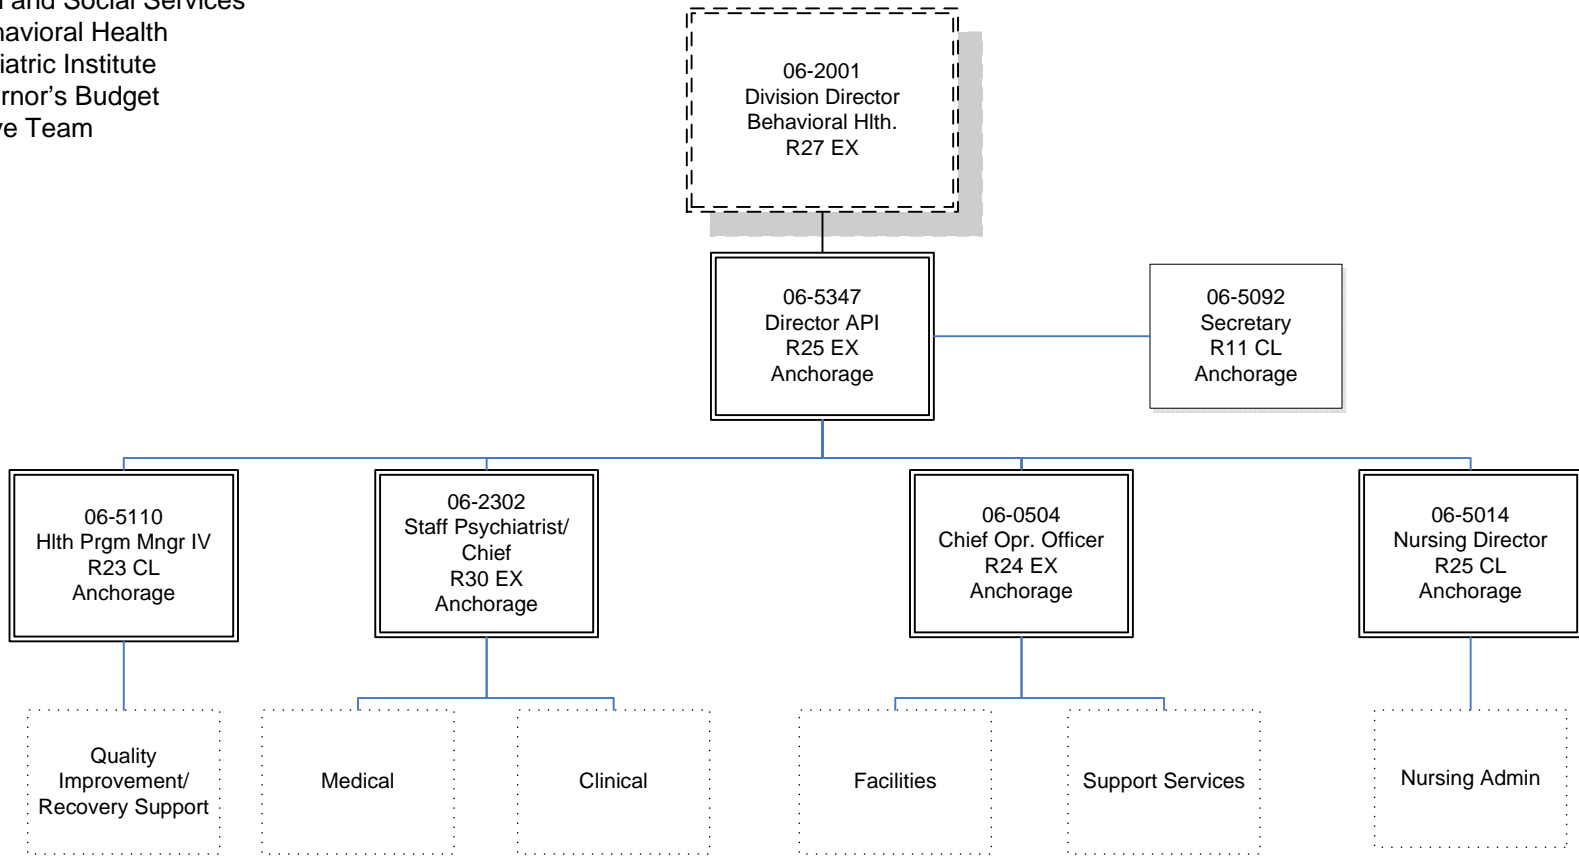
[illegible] and Social Services
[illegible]havioral Health
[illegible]iatric Institute
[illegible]rnor's Budget
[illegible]e Team

06-2001
Division Director
Behavioral Hlth.
R27 EX

06-5347
Director API
R25 EX
Anchorage

06-5092
Secretary
R11 CL
Anchorage

06-5110
Hlth Prgm Mngr IV
R23 CL
Anchorage

06-2302
Staff Psychiatrist/
Chief
R30 EX
Anchorage

06-0504
Chief Opr. Officer
R24 EX
Anchorage

06-5014
Nursing Director
R25 CL
Anchorage

Quality
Improvement/
Recovery Support

Medical

Clinical

Facilities

Support Services

Nursing Admin